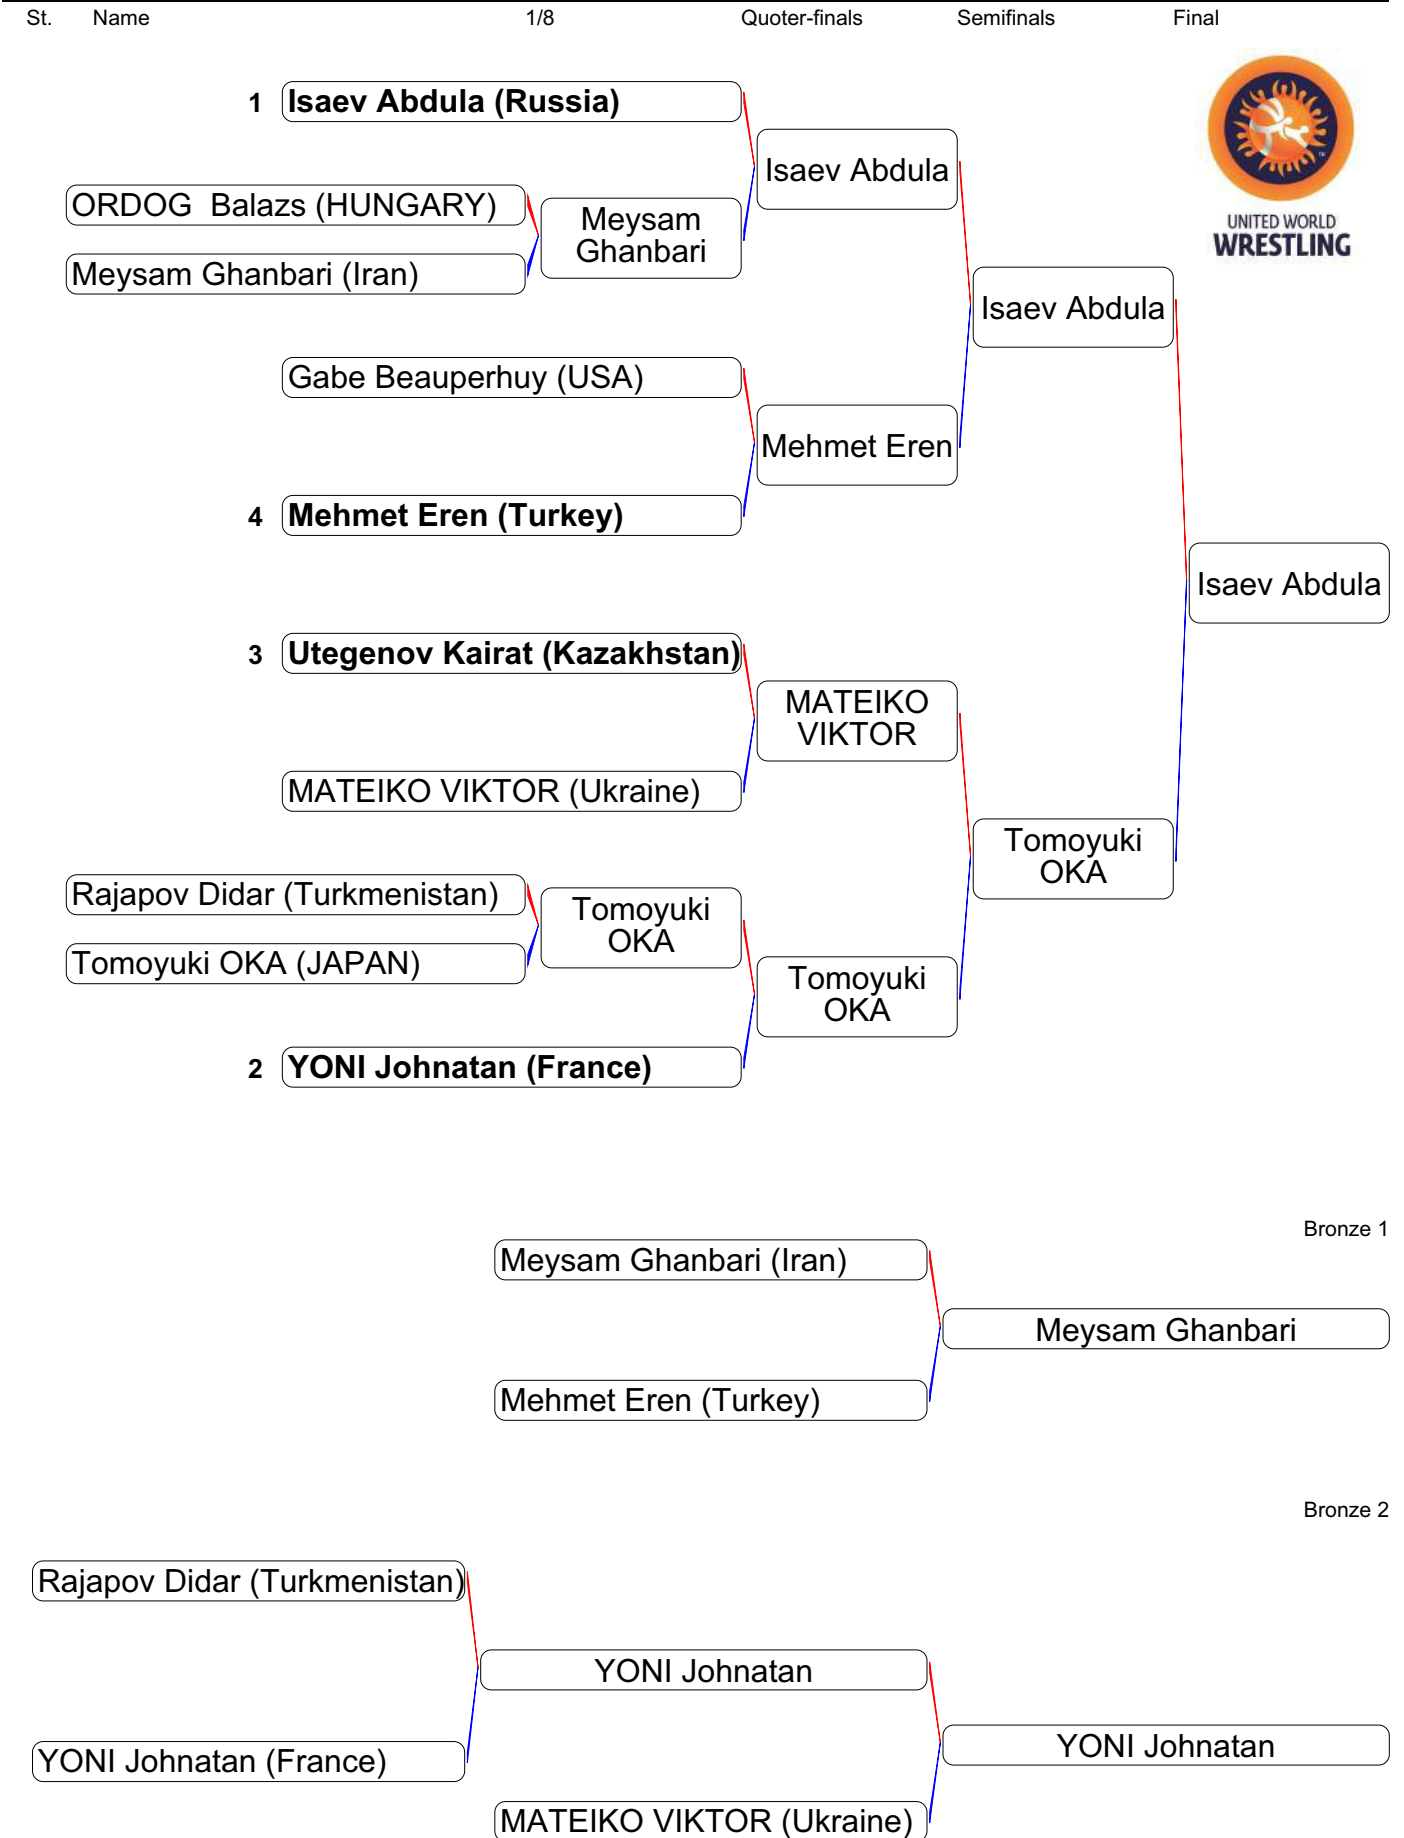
St. Name 1/8 Quoter-finals Semifinals Final

UNITED WORLD WRESTLING

1 **Isaev Abdula (Russia)**

ORDOG Balazs (HUNGARY)

Meysam Ghanbari (Iran)

Meysam Ghanbari

Isaev Abdula

Gabe Beauperhuy (USA)

Mehmet Eren

4 **Mehmet Eren (Turkey)**

Isaev Abdula

Isaev Abdula

3 **Utegenov Kairat (Kazakhstan)**

MATEIKO VIKTOR

MATEIKO VIKTOR (Ukraine)

Rajapov Didar (Turkmenistan)

Tomoyuki OKA (JAPAN)

Tomoyuki OKA

Tomoyuki OKA

Tomoyuki OKA

2 **YONI Johnatan (France)**

Bronze 1

Meysam Ghanbari (Iran)

Meysam Ghanbari

Mehmet Eren (Turkey)

Bronze 2

Rajapov Didar (Turkmenistan)

YONI Johnatan

YONI Johnatan (France)

YONI Johnatan

MATEIKO VIKTOR (Ukraine)